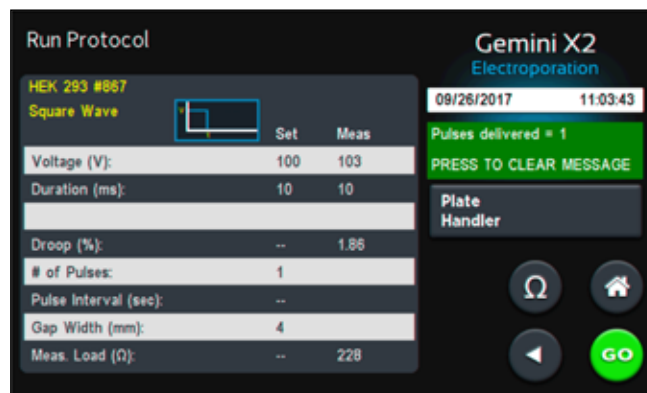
Run Protocol

Gemini X2
Electroporation

HEK 293 #867
Square Wave

| | Set | Meas |
|---|---|---|
| Voltage (V): | 100 | 103 |
| Duration (ms): | 10 | 10 |
| | | |
| Droop (%): | -- | 1.86 |
| # of Pulses: | 1 | |
| Pulse Interval (sec): | -- | |
| Gap Width (mm): | 4 | |
| Meas. Load (Ω): | -- | 228 |

09/26/2017 11:03:43

Pulses delivered = 1
PRESS TO CLEAR MESSAGE

Plate Handler

Ω

GO